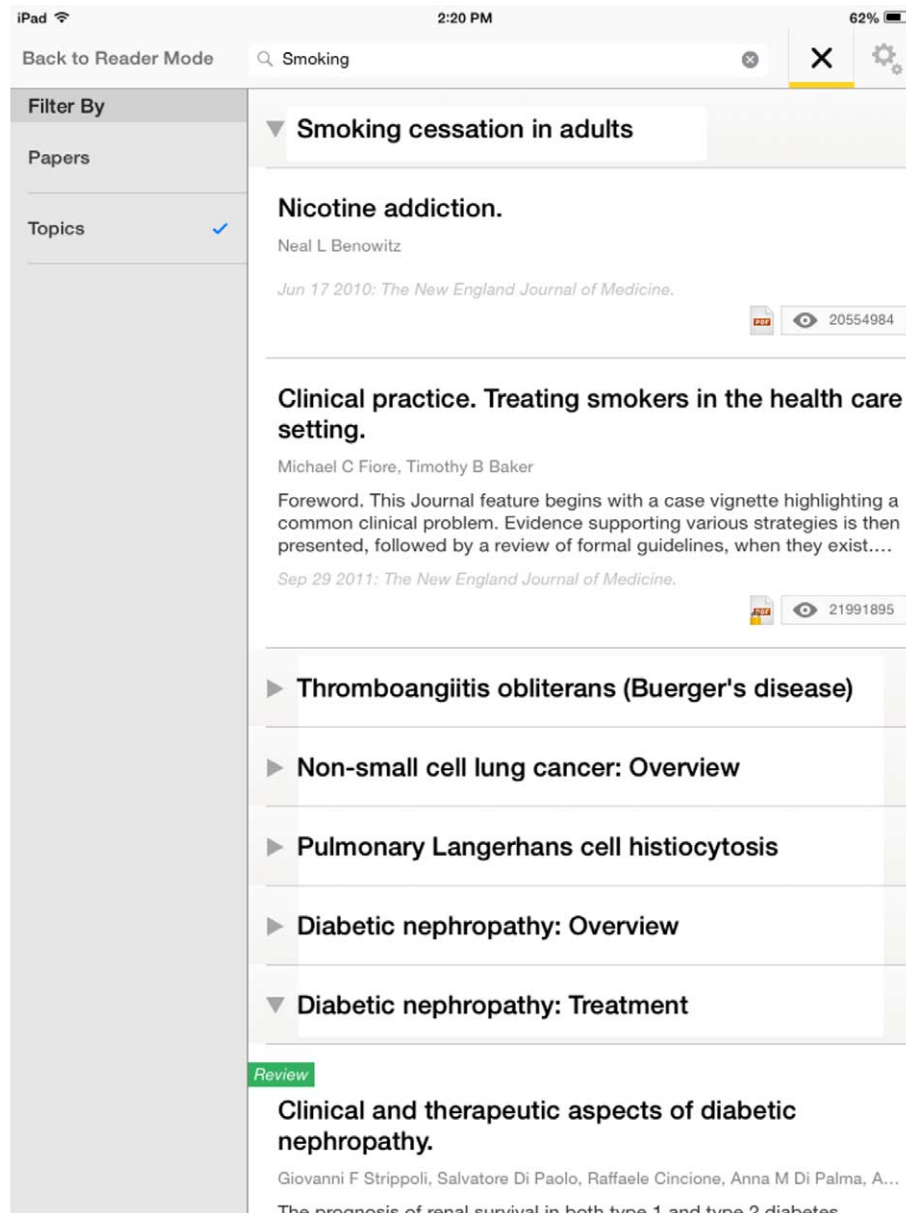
iPad
2:20 PM
62%

Back to Reader Mode
Smoking

Filter By
Papers
Topics ✓

Smoking cessation in adults

Nicotine addiction.
Neal L Benowitz
Jun 17 2010: The New England Journal of Medicine.
PDF
20554984

Clinical practice. Treating smokers in the health care setting.
Michael C Fiore, Timothy B Baker
Foreword. This Journal feature begins with a case vignette highlighting a common clinical problem. Evidence supporting various strategies is then presented, followed by a review of formal guidelines, when they exist....
Sep 29 2011: The New England Journal of Medicine.
PDF
21991895

Thromboangiitis obliterans (Buerger's disease)

Non-small cell lung cancer: Overview

Pulmonary Langerhans cell histiocytosis

Diabetic nephropathy: Overview

Diabetic nephropathy: Treatment

Review
Clinical and therapeutic aspects of diabetic nephropathy.
Giovanni F Strippoli, Salvatore Di Paolo, Raffaele Cincione, Anna M Di Palma, A...
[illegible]